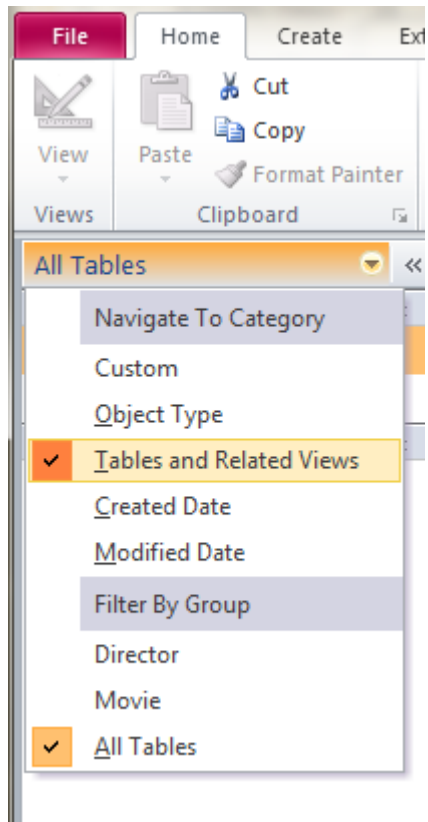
File
Home
Create
Ext

View
Paste
Cut
Copy
Format Painter
Views
Clipboard

All Tables
«

Navigate To Category
Custom
Object Type
Tables and Related Views
Created Date
Modified Date
Filter By Group
Director
Movie
All Tables